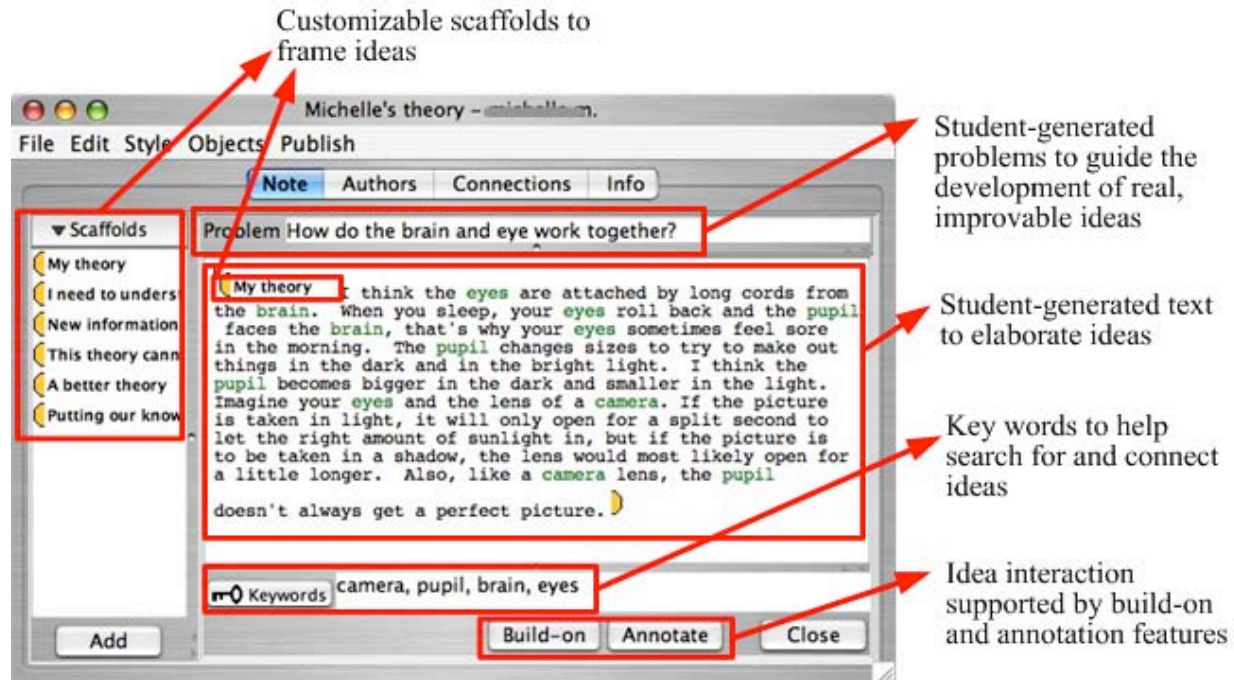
Customizable scaffolds to frame ideas

Michelle's theory – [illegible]

File Edit Style Objects Publish

Note Authors Connections Info

▼Scaffolds

My theory

I need to unders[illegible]

New information

This theory cann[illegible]

A better theory

Putting our know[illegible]

Add

Problem How do the brain and eye work together?

My theory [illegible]t think the eyes are attached by long cords from the brain. When you sleep, your eyes roll back and the pupil faces the brain, that's why your eyes sometimes feel sore in the morning. The pupil changes sizes to try to make out things in the dark and in the bright light. I think the pupil becomes bigger in the dark and smaller in the light. Imagine your eyes and the lens of a camera. If the picture is taken in light, it will only open for a split second to let the right amount of sunlight in, but if the picture is to be taken in a shadow, the lens would most likely open for a little longer. Also, like a camera lens, the pupil

doesn't always get a perfect picture.

Keywords camera, pupil, brain, eyes

Build-on Annotate Close

Student-generated problems to guide the development of real, improvable ideas

Student-generated text to elaborate ideas

Key words to help search for and connect ideas

Idea interaction supported by build-on and annotation features